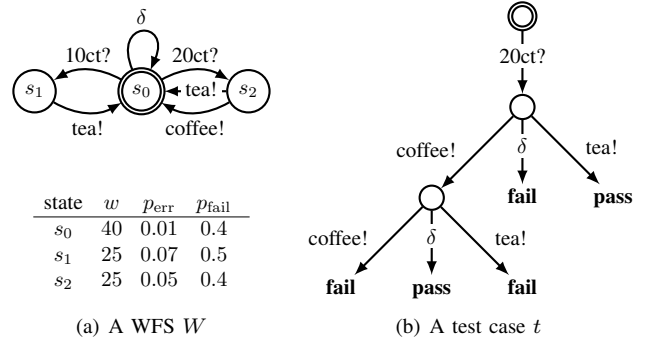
$\delta$

10ct?

20ct?

$s_1$

$s_0$

tea!

$s_2$

tea!

coffee!

| state | $w$ | $p_{\text{err}}$ | $p_{\text{fail}}$ |
|---|---|---|---|
| $s_0$ | 40 | 0.01 | 0.4 |
| $s_1$ | 25 | 0.07 | 0.5 |
| $s_2$ | 25 | 0.05 | 0.4 |

(a) A WFS $W$

20ct?

coffee!

$\delta$

tea!

fail

pass

coffee!

$\delta$

tea!

fail

pass

fail

(b) A test case $t$